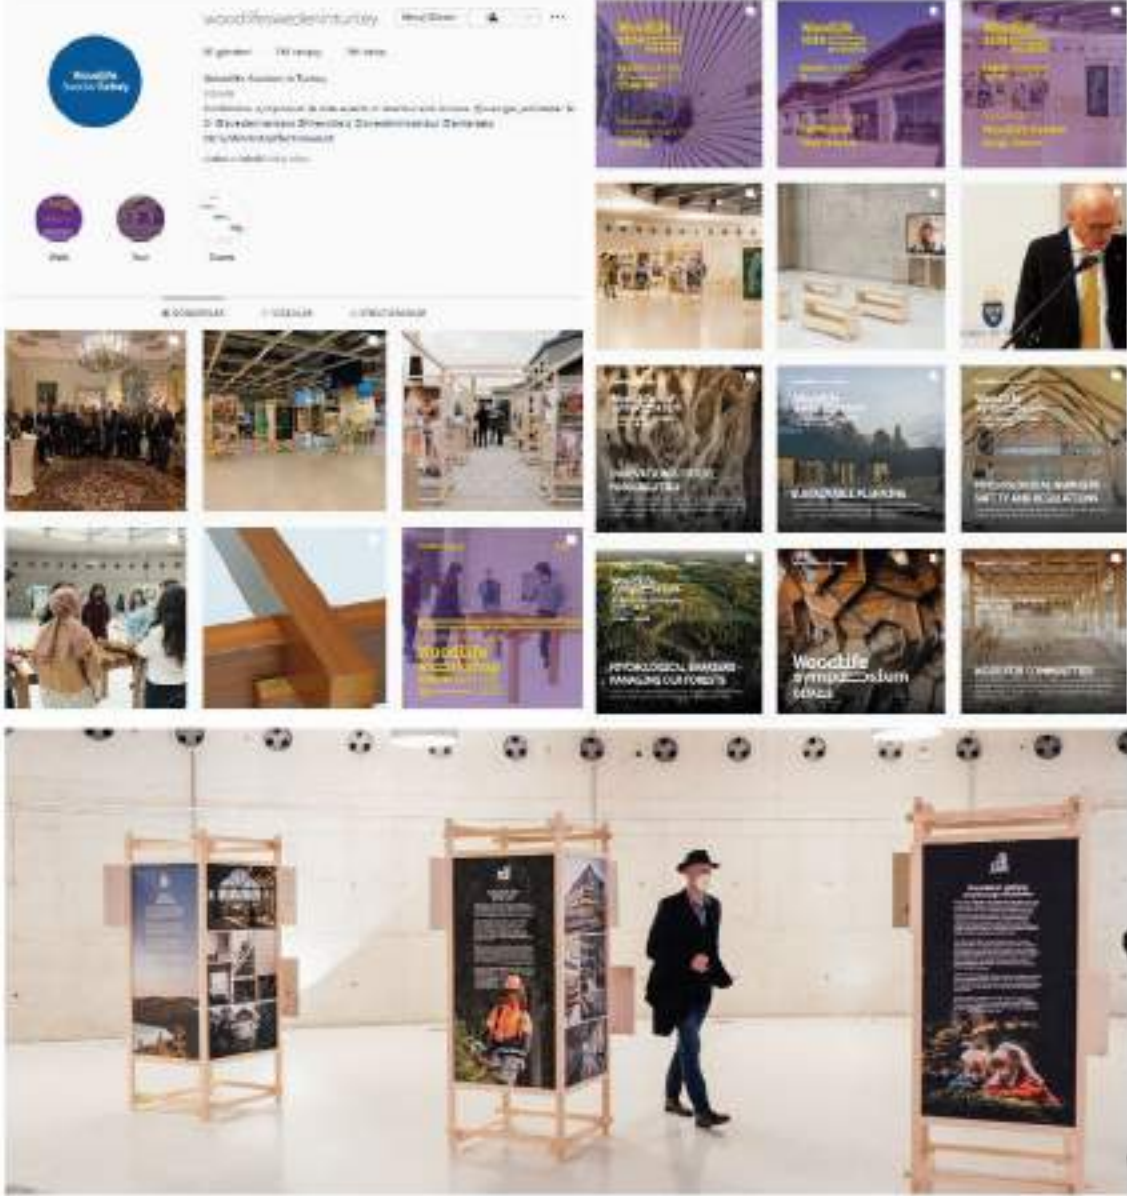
woodlifeswedenturkey

Woodlife Sweden Turkey

GÖNDERİLER

INSPIRATIONAL TIMBER

SUSTAINABLE PLANNING

PSYCHOLOGICAL BARRIERS - SAFETY AND REGULATIONS

PSYCHOLOGICAL BARRIERS - MANAGING OUR FORESTS

Woodlife symposium

ADVISORY COMMITTEE